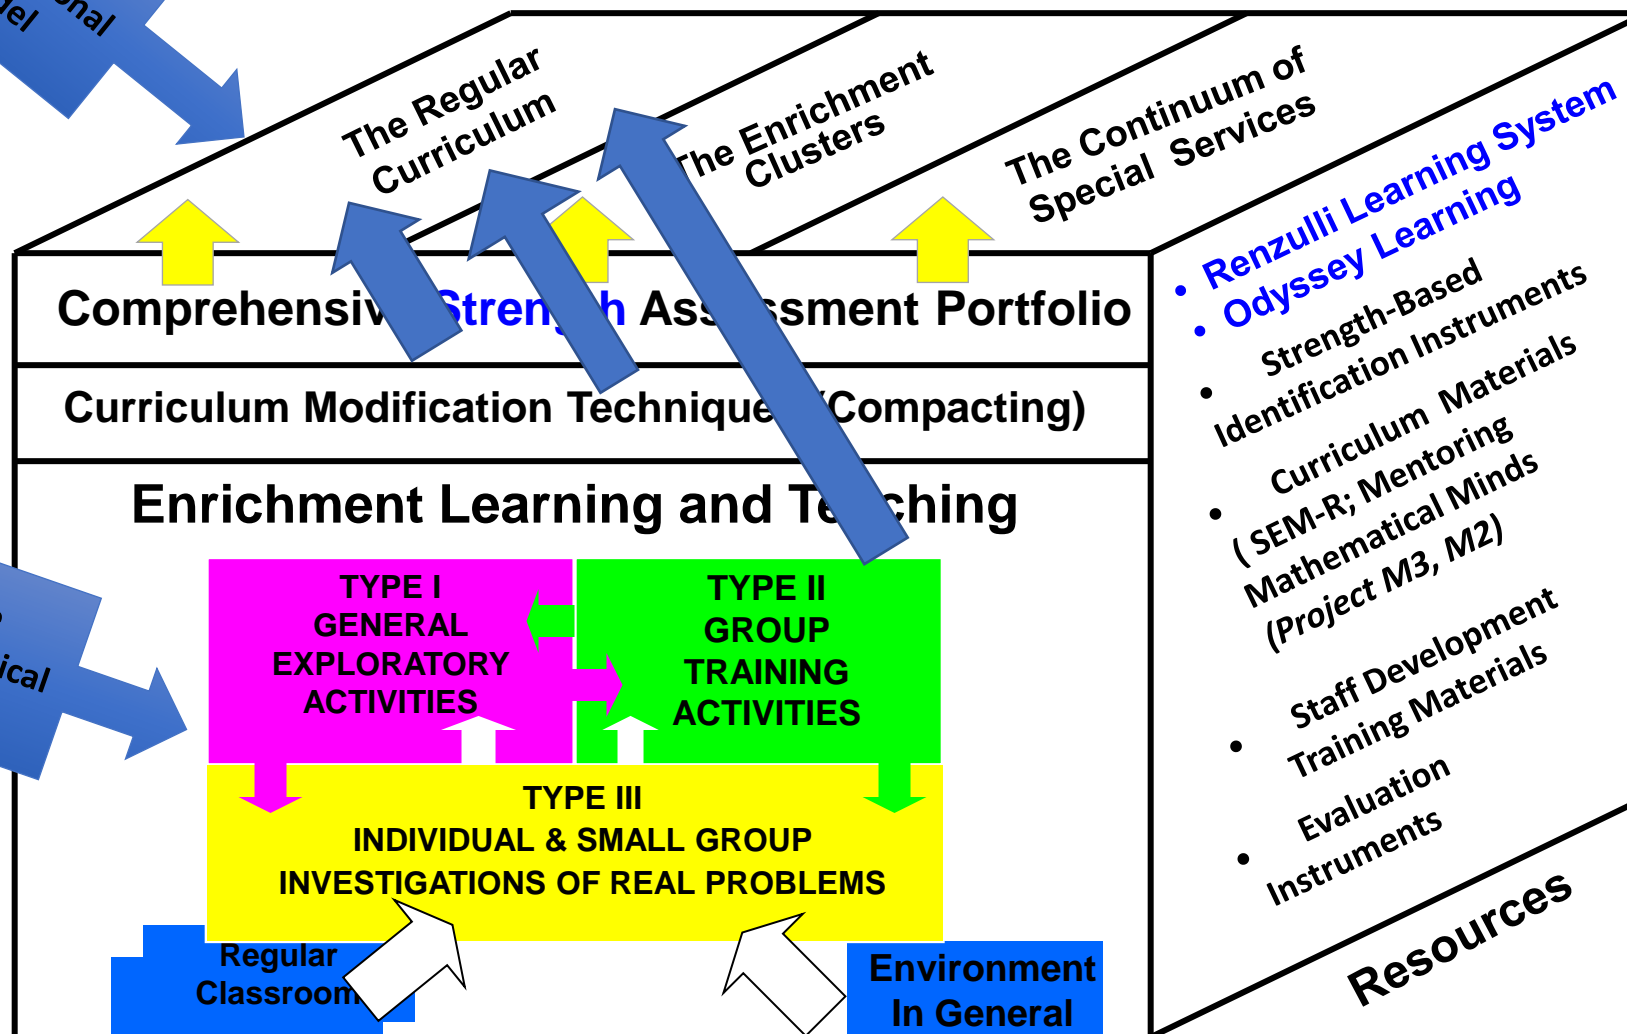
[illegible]el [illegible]nal

The Regular Curriculum

The Enrichment Clusters

The Continuum of Special Services

Comprehensiv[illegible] Stren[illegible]h As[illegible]sment Portfolio

Curriculum Modification Technique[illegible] (Compacting)

Enrichment Learning and Te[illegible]ching

TYPE I
GENERAL
EXPLORATORY
ACTIVITIES

TYPE II
GROUP
TRAINING
ACTIVITIES

TYPE III
INDIVIDUAL & SMALL GROUP
INVESTIGATIONS OF REAL PROBLEMS

Regular Classroom

Environment In General

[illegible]ical

• Renzulli Learning System
• Odyssey Learning
• Strength-Based Identification Instruments
• Curriculum Materials ( SEM-R; Mentoring Mathematical Minds (Project M3, M2)
• Staff Development Training Materials
• Evaluation Instruments

Resources